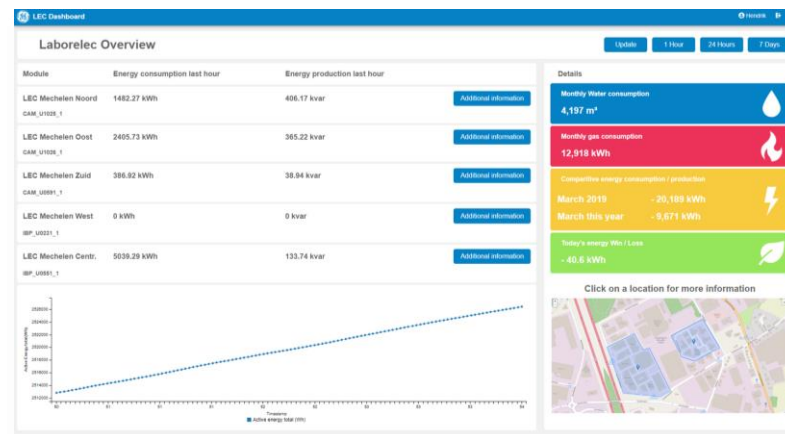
LEC Dashboard

Hendrik

Laborelec Overview

Update
1 Hour
24 Hours
7 Days

| Module | Energy consumption last hour | Energy production last hour | |
|---|---|---|---|
| LEC Mechelen Noord CAM_U1028_1 | 1482.27 kWh | 406.17 kvar | Additional information |
| LEC Mechelen Oost CAM_U1030_1 | 2405.73 kWh | 365.22 kvar | Additional information |
| LEC Mechelen Zuid CAM_U0091_1 | 386.92 kWh | 38.94 kvar | Additional information |
| LEC Mechelen West IBP_U0231_1 | 0 kWh | 0 kvar | Additional information |
| LEC Mechelen Centr. IBP_U0551_1 | 5039.29 kWh | 133.74 kvar | Additional information |

Active energy total (Wh)

Timestamp

Active energy total (Wh)

Details

Monthly Water consumption
4,197 m³

Monthly gas consumption
12,918 kWh

Comparitive energy consumption / production
March 2019 - 20,189 kWh
March this year - 9,671 kWh

Today's energy Win / Loss
- 40.6 kWh

Click on a location for more information